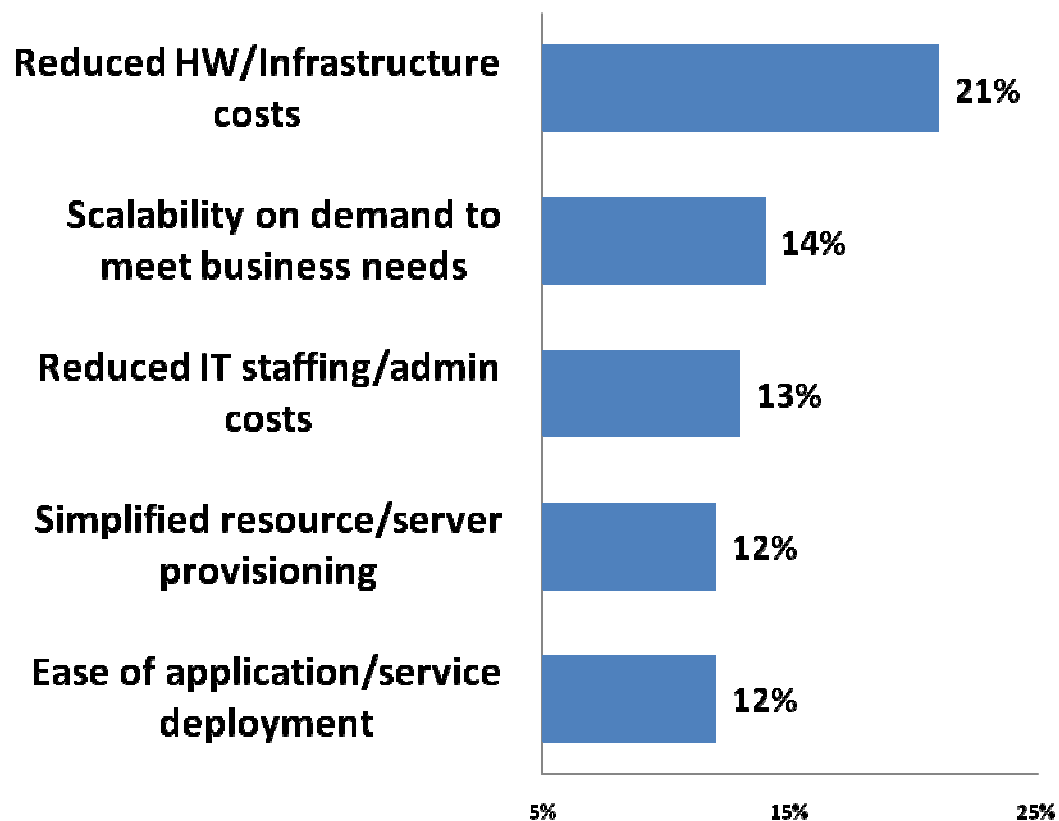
Reduced HW/Infrastructure costs
21%

Scalability on demand to meet business needs
14%

Reduced IT staffing/admin costs
13%

Simplified resource/server provisioning
12%

Ease of application/service deployment
12%

5%
15%
25%